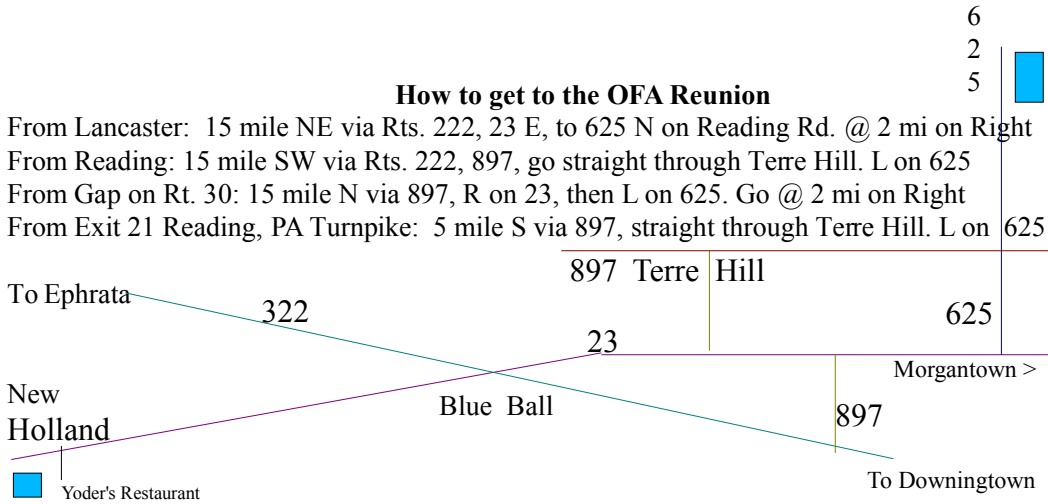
6
2
5

**How to get to the OFA Reunion**

From Lancaster: 15 mile NE via Rts. 222, 23 E, to 625 N on Reading Rd. @ 2 mi on Right
From Reading: 15 mile SW via Rts. 222, 897, go straight through Terre Hill. L on 625
From Gap on Rt. 30: 15 mile N via 897, R on 23, then L on 625. Go @ 2 mi on Right
From Exit 21 Reading, PA Turnpike: 5 mile S via 897, straight through Terre Hill. L on 625

897 Terre Hill

To Ephrata

322

625

23

Morgantown >

New Holland

Blue Ball

897

To Downingtown

Yoder's Restaurant